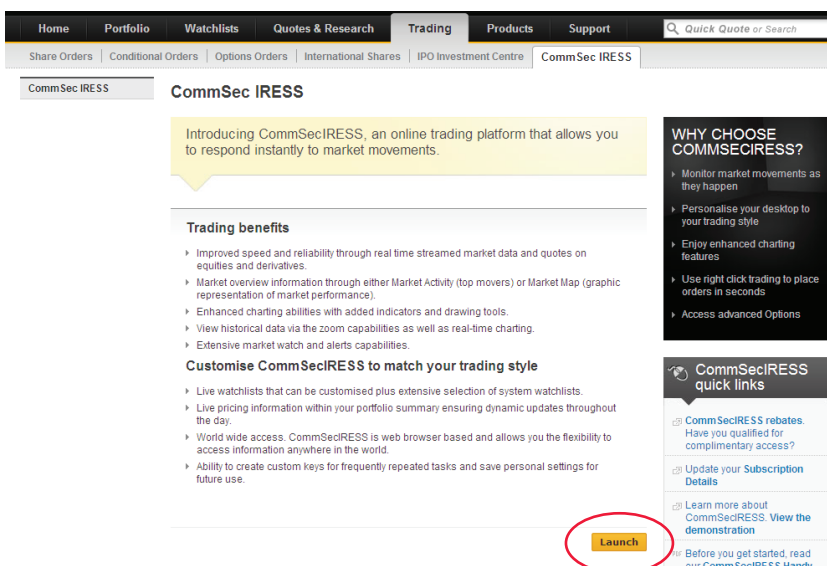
Home | Portfolio | Watchlists | Quotes & Research | Trading | Products | Support | Quick Quote or Search

Share Orders | Conditional Orders | Options Orders | International Shares | IPO Investment Centre | CommSec IRESS

CommSec IRESS

CommSec IRESS

Introducing CommSecIRESS, an online trading platform that allows you to respond instantly to market movements.

Trading benefits

- Improved speed and reliability through real time streamed market data and quotes on equities and derivatives.
- Market overview information through either Market Activity (top movers) or Market Map (graphic representation of market performance).
- Enhanced charting abilities with added indicators and drawing tools.
- View historical data via the zoom capabilities as well as real-time charting.
- Extensive market watch and alerts capabilities.

Customise CommSecIRESS to match your trading style

- Live watchlists that can be customised plus extensive selection of system watchlists.
- Live pricing information within your portfolio summary ensuring dynamic updates throughout the day.
- World wide access. CommSecIRESS is web browser based and allows you the flexibility to access information anywhere in the world.
- Ability to create custom keys for frequently repeated tasks and save personal settings for future use.

Launch

WHY CHOOSE COMMSECIRESS?

- Monitor market movements as they happen
- Personalise your desktop to your trading style
- Enjoy enhanced charting features
- Use right click trading to place orders in seconds
- Access advanced Options

CommSecIRESS quick links

CommSecIRESS rebates. Have you qualified for complimentary access?

Update your Subscription Details

Learn more about CommSecIRESS. View the demonstration

Before you get started, read our CommSecIRESS Handy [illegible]